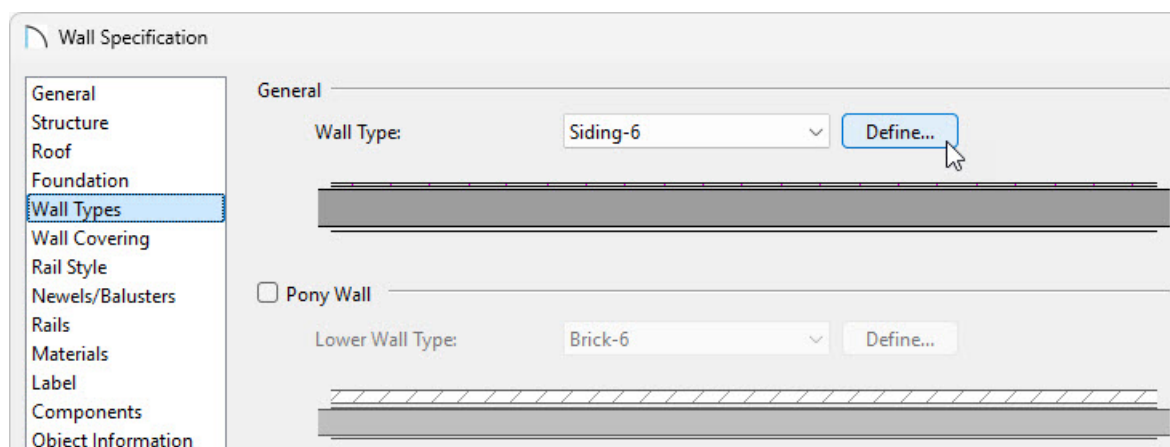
Wall Specification

General
Structure
Roof
Foundation
Wall Types
Wall Covering
Rail Style
Newels/Balusters
Rails
Materials
Label
Components
Object Information

General

Wall Type: Siding-6 Define...

Pony Wall

Lower Wall Type: Brick-6 Define...